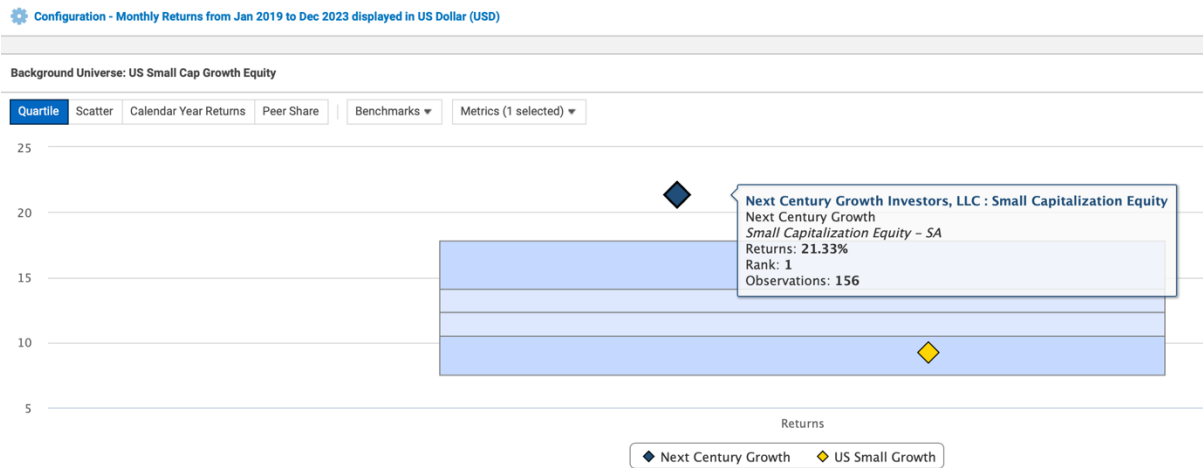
Configuration - Monthly Returns from Jan 2019 to Dec 2023 displayed in US Dollar (USD)

Background Universe: US Small Cap Growth Equity

Quartile | Scatter | Calendar Year Returns | Peer Share | Benchmarks ▾ | Metrics (1 selected) ▾

25
20
15
10
5

Next Century Growth Investors, LLC : Small Capitalization Equity
Next Century Growth
Small Capitalization Equity - SA
Returns: 21.33%
Rank: 1
Observations: 156

Returns

Next Century Growth   US Small Growth